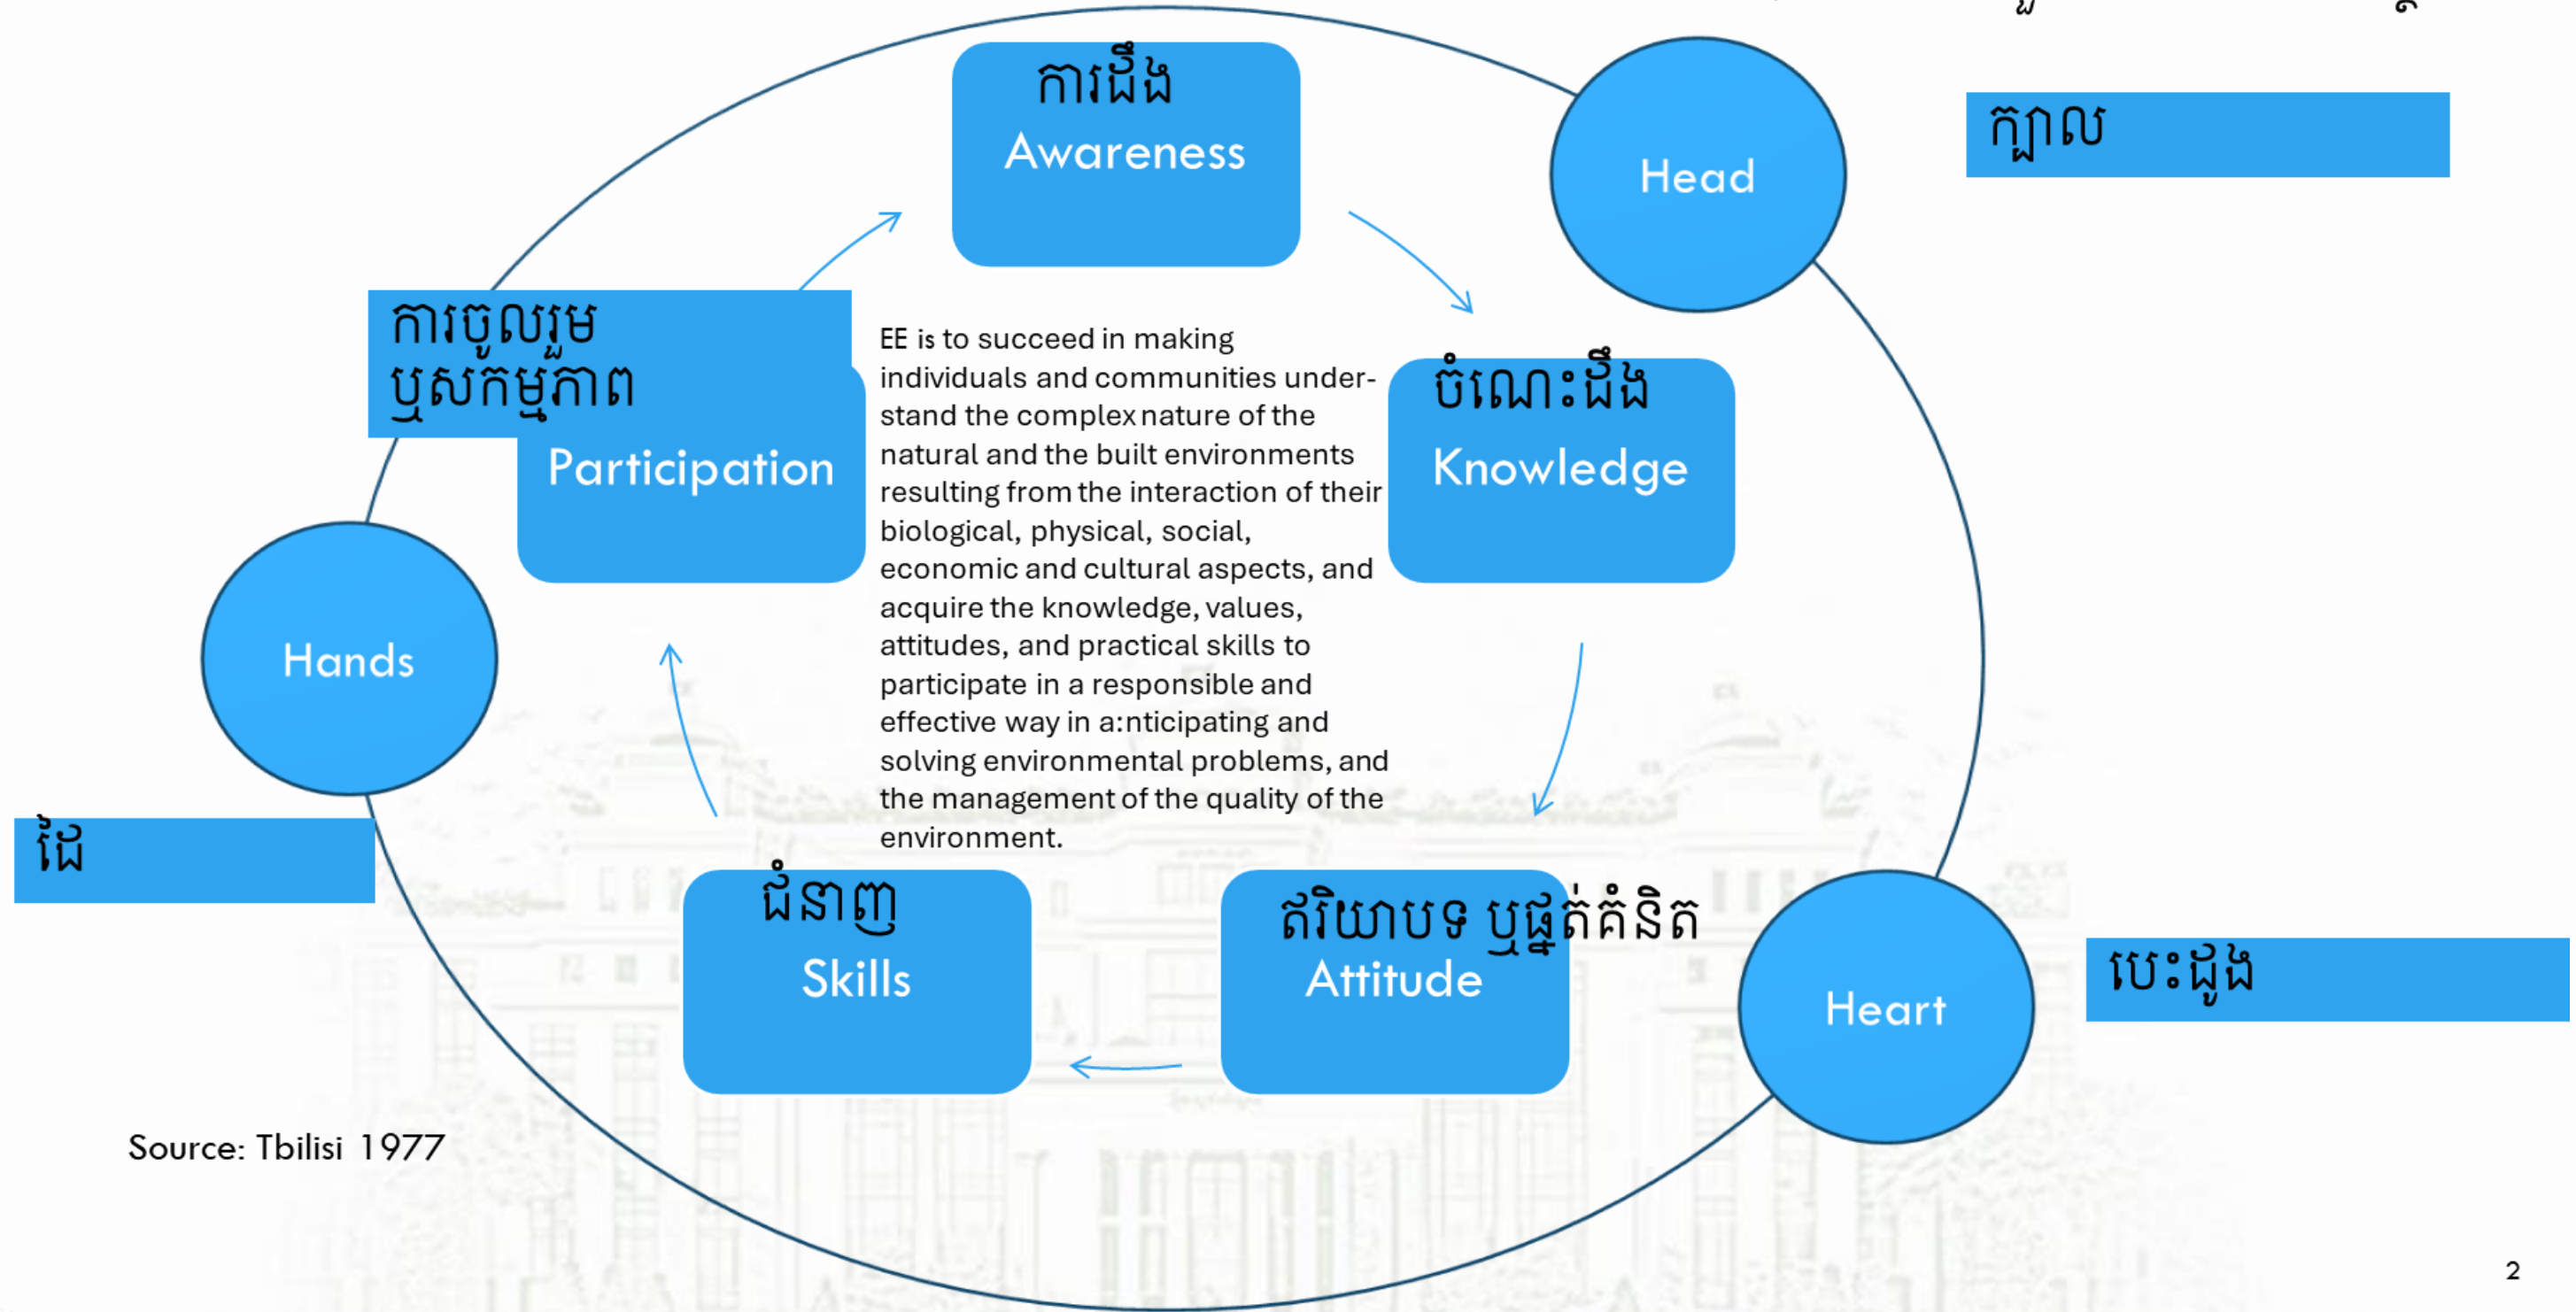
ការដឹង
Awareness

Head

ក្បាល

ការចូលរួម ឬសកម្មភាព
Participation

EE is to succeed in making individuals and communities understand the complex nature of the natural and the built environments resulting from the interaction of their biological, physical, social, economic and cultural aspects, and acquire the knowledge, values, attitudes, and practical skills to participate in a responsible and effective way in a:nticipating and solving environmental problems, and the management of the quality of the environment.

ចំណេះដឹង
Knowledge

Hands

ដៃ

ជំនាញ
Skills

ឥរិយាបទ ឬផ្នត់គំនិត
Attitude

Heart

បេះដូង

Source: Tbilisi 1977

2